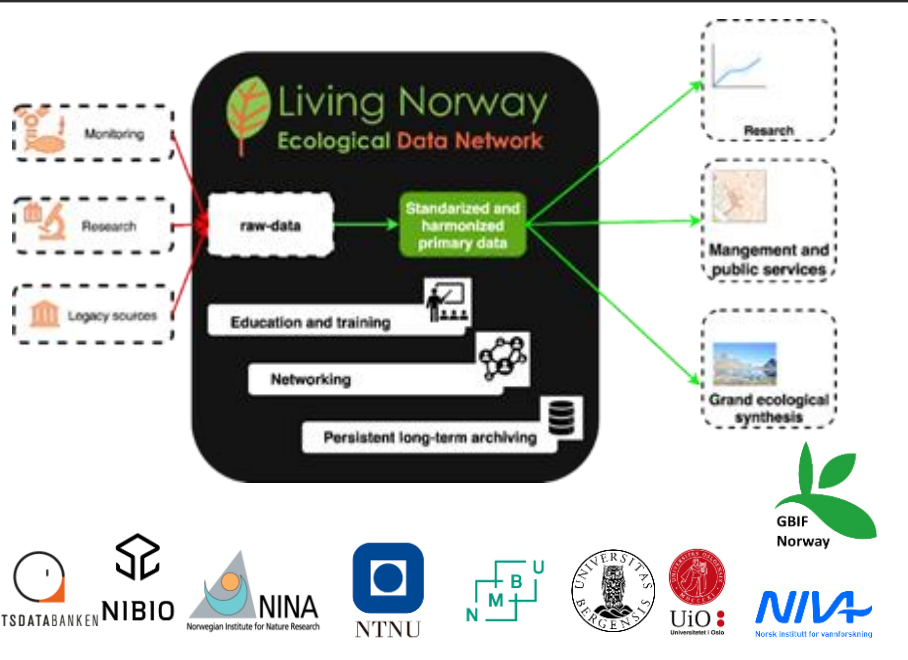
Monitoring

Research

Legacy sources

Living Norway
Ecological Data Network

raw-data

Standarized and harmonized primary data

Education and training

Networking

Persistent long-term archiving

Resarch

Mangement and public services

Grand ecological synthesis

GBIF Norway

TSDATABANKEN

NIBIO

NINA
Norwegian Institute for Nature Research

NTNU

N M B U

UNIVERSITAS BERGENSIS

UiO
Universitetet i Oslo

NIVA
Norsk institutt for vannforskning